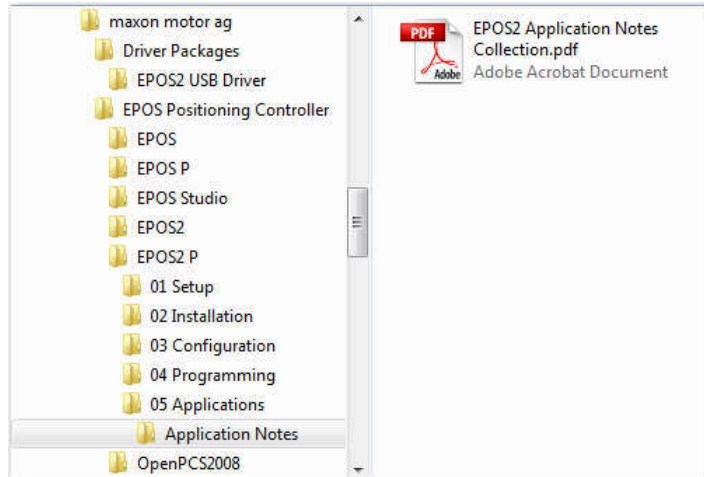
maxon motor ag
Driver Packages
EPOS2 USB Driver
EPOS Positioning Controller
EPOS
EPOS P
EPOS Studio
EPOS2
EPOS2 P
01 Setup
02 Installation
03 Configuration
04 Programming
05 Applications
Application Notes
OpenPCS2008

PDF
Adobe
EPOS2 Application Notes Collection.pdf
Adobe Acrobat Document